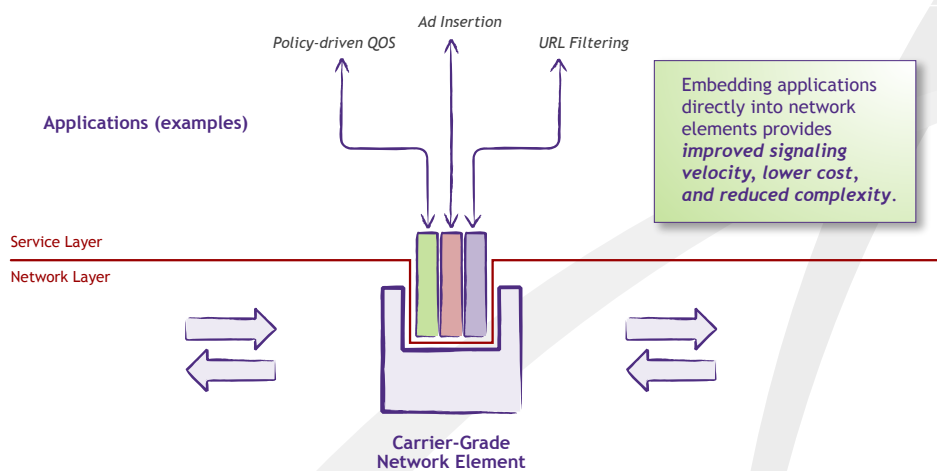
Ad Insertion

Policy-driven QOS

URL Filtering

Applications (examples)

Embedding applications directly into network elements provides ***improved signaling velocity, lower cost, and reduced complexity***.

Service Layer

Network Layer

Carrier-Grade Network Element